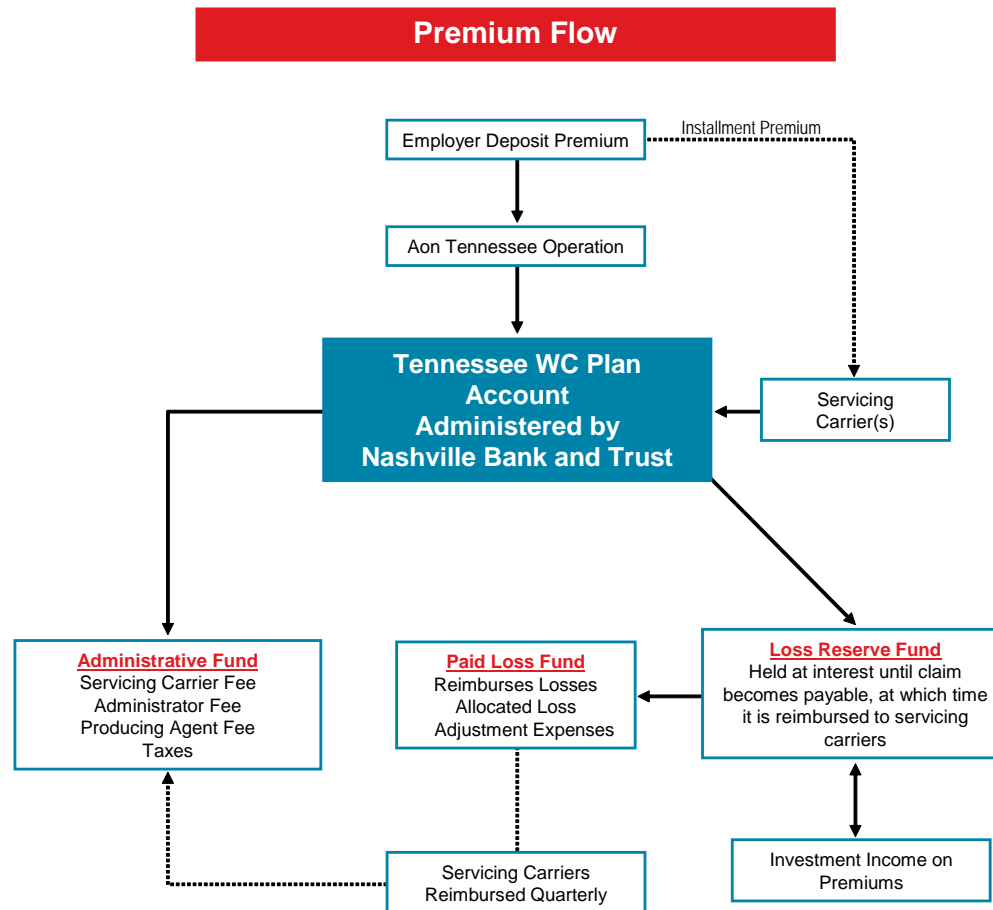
Premium Flow

Employer Deposit Premium

Installment Premium

Aon Tennessee Operation

Tennessee WC Plan Account Administered by Nashville Bank and Trust

Servicing Carrier(s)

Administrative Fund
Servicing Carrier Fee
Administrator Fee
Producing Agent Fee
Taxes

Paid Loss Fund
Reimburses Losses
Allocated Loss
Adjustment Expenses

Loss Reserve Fund
Held at interest until claim becomes payable, at which time it is reimbursed to servicing carriers

Servicing Carriers
Reimbursed Quarterly

Investment Income on Premiums